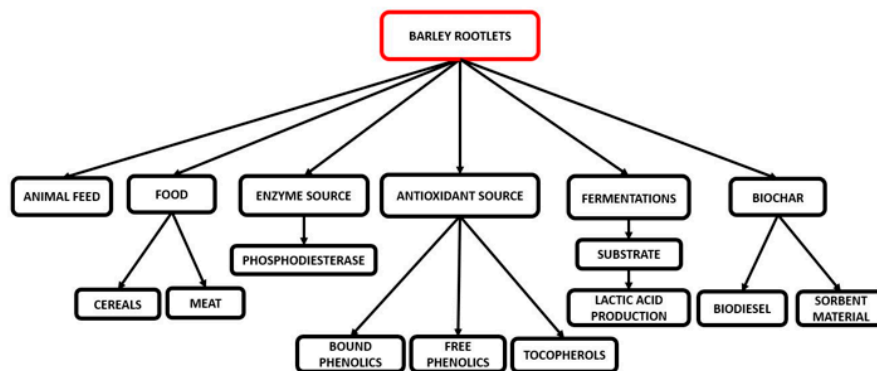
BARLEY ROOTLETS

ANIMAL FEED

FOOD

CEREALS

MEAT

ENZYME SOURCE

PHOSPHODIESTERASE

ANTIOXIDANT SOURCE

BOUND PHENOLICS

FREE PHENOLICS

TOCOPHEROLS

FERMENTATIONS

SUBSTRATE

LACTIC ACID PRODUCTION

BIOCHAR

BIODIESEL

SORBENT MATERIAL